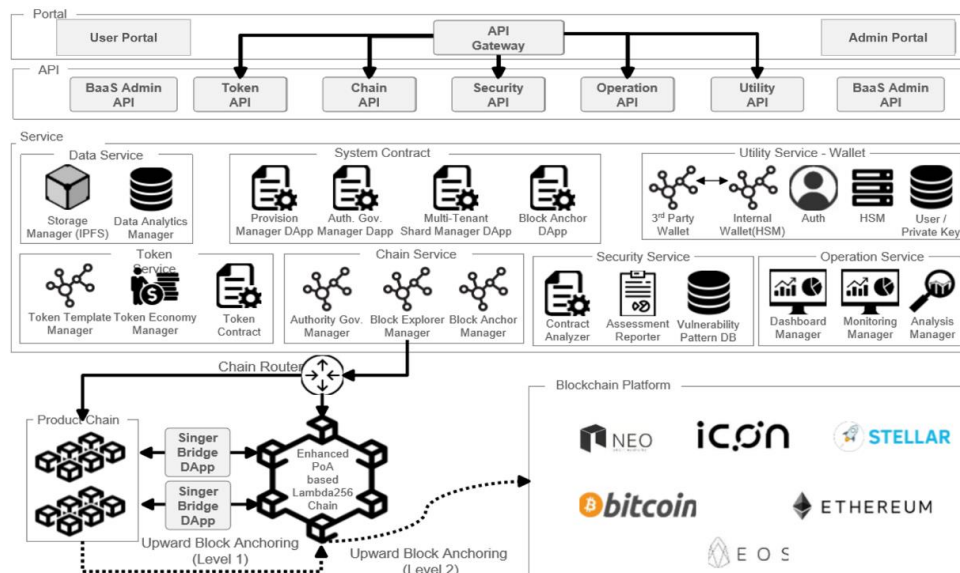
Portal

User Portal

API Gateway

Admin Portal

API

BaaS Admin API

Token API

Chain API

Security API

Operation API

Utility API

BaaS Admin API

Service

Data Service

Storage Manager (IPFS)

Data Analytics Manager

System Contract

Provision Manager DApp

Auth. Gov. Manager Dapp

Multi-Tenant Shard Manager DApp

Block Anchor DApp

Utility Service - Wallet

3rd Party Wallet

Internal Wallet(HSM)

Auth

HSM

User / Private Key

Token Service

Token Template Manager

Token Economy Manager

Token Contract

Chain Service

Authority Gov. Manager

Block Explorer Manager

Block Anchor Manager

Security Service

Contract Analyzer

Assessment Reporter

Vulnerability Pattern DB

Operation Service

Dashboard Manager

Monitoring Manager

Analysis Manager

Chain Router

Product Chain

Singer Bridge DApp

Singer Bridge DApp

Enhanced PoA based Lambda256 Chain

Upward Block Anchoring (Level 1)

Upward Block Anchoring (Level 2)

Blockchain Platform

NEO

ICON

STELLAR

bitcoin

ETHEREUM

EOS